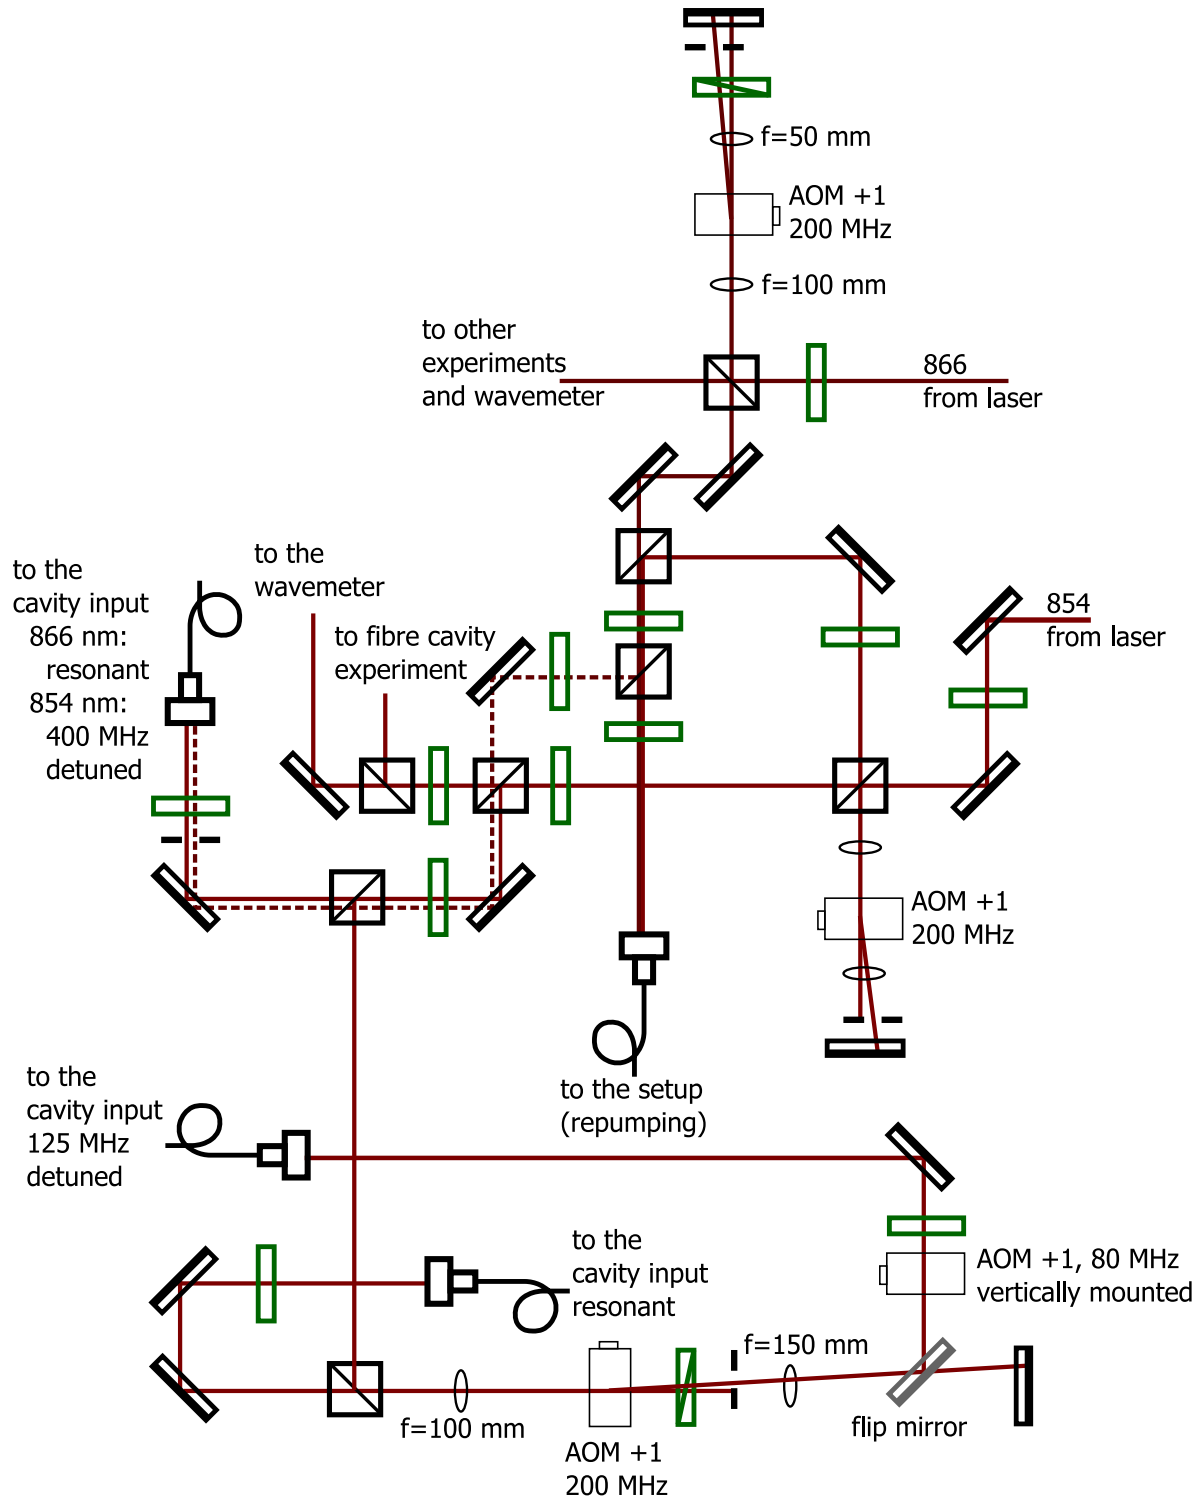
f=50 mm

AOM +1
200 MHz

f=100 mm

to other
experiments
and wavemeter

866
from laser

to the
cavity input
866 nm:
resonant
854 nm:
400 MHz
detuned

to the
wavemeter

to fibre cavity
experiment

854
from laser

AOM +1
200 MHz

to the setup
(repumping)

to the
cavity input
125 MHz
detuned

to the
cavity input
resonant

AOM +1, 80 MHz
vertically mounted

f=150 mm

f=100 mm

AOM +1
200 MHz

flip mirror